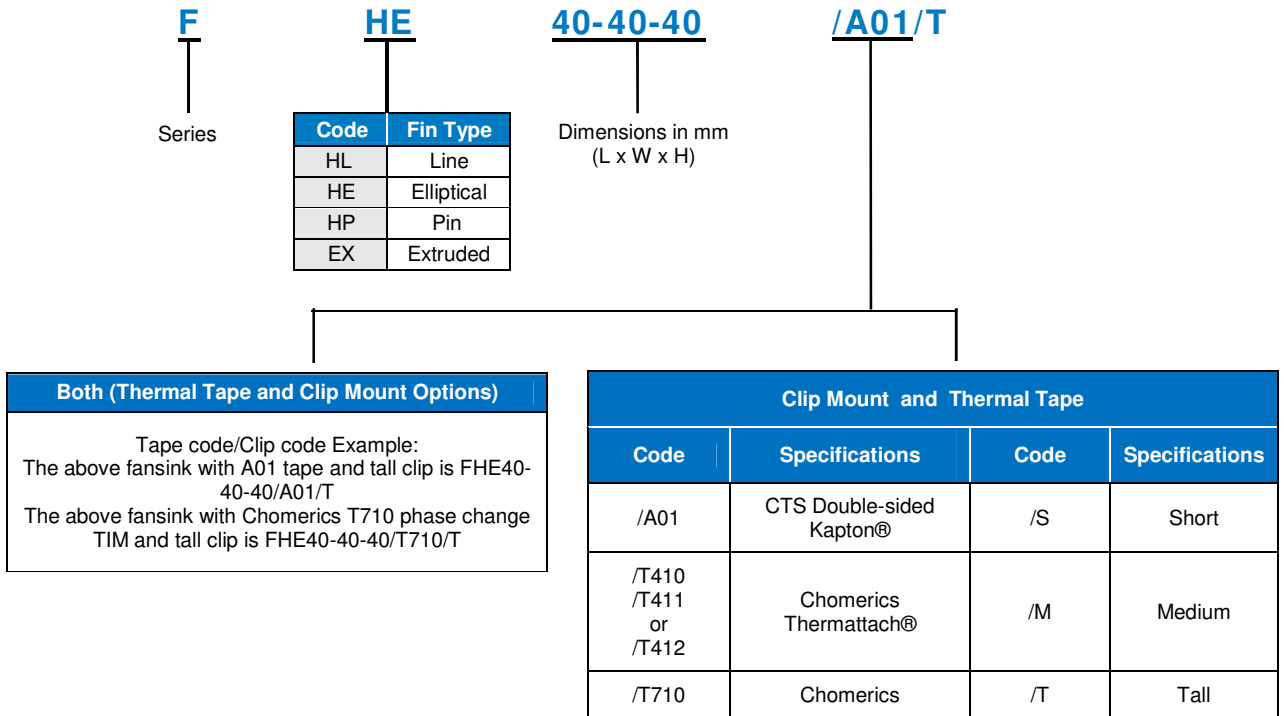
F HE 40-40-40 /A01/T

Series

| Code | Fin Type |
|---|---|
| HL | Line |
| HE | Elliptical |
| HP | Pin |
| EX | Extruded |

Dimensions in mm (L x W x H)

Both (Thermal Tape and Clip Mount Options)

Tape code/Clip code Example:
The above fansink with A01 tape and tall clip is FHE40-40-40/A01/T
The above fansink with Chomerics T710 phase change TIM and tall clip is FHE40-40-40/T710/T

Clip Mount and Thermal Tape

| Code | Specifications | Code | Specifications |
|---|---|---|---|
| /A01 | CTS Double-sided Kapton® | /S | Short |
| /T410 /T411 or /T412 | Chomerics Thermattach® | /M | Medium |
| /T710 | Chomerics | /T | Tall |